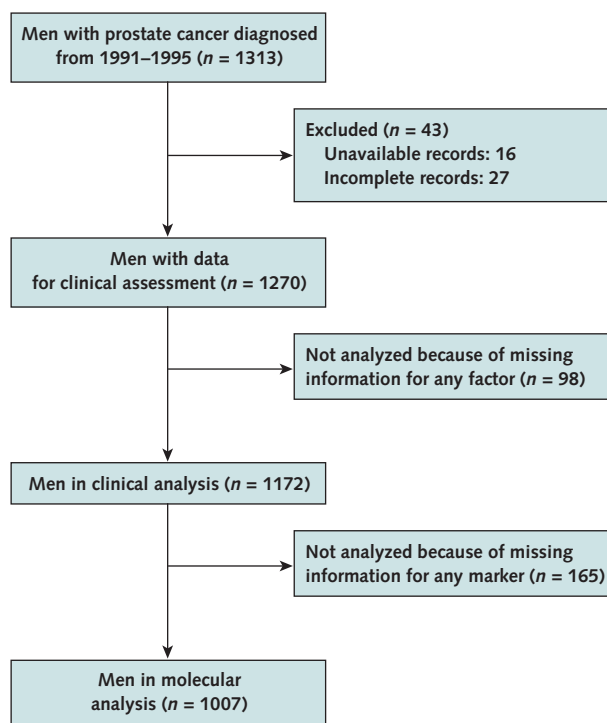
Men with prostate cancer diagnosed from 1991–1995 ($n$ = 1313)

Excluded ($n$ = 43)
Unavailable records: 16
Incomplete records: 27

Men with data for clinical assessment ($n$ = 1270)

Not analyzed because of missing information for any factor ($n$ = 98)

Men in clinical analysis ($n$ = 1172)

Not analyzed because of missing information for any marker ($n$ = 165)

Men in molecular analysis ($n$ = 1007)